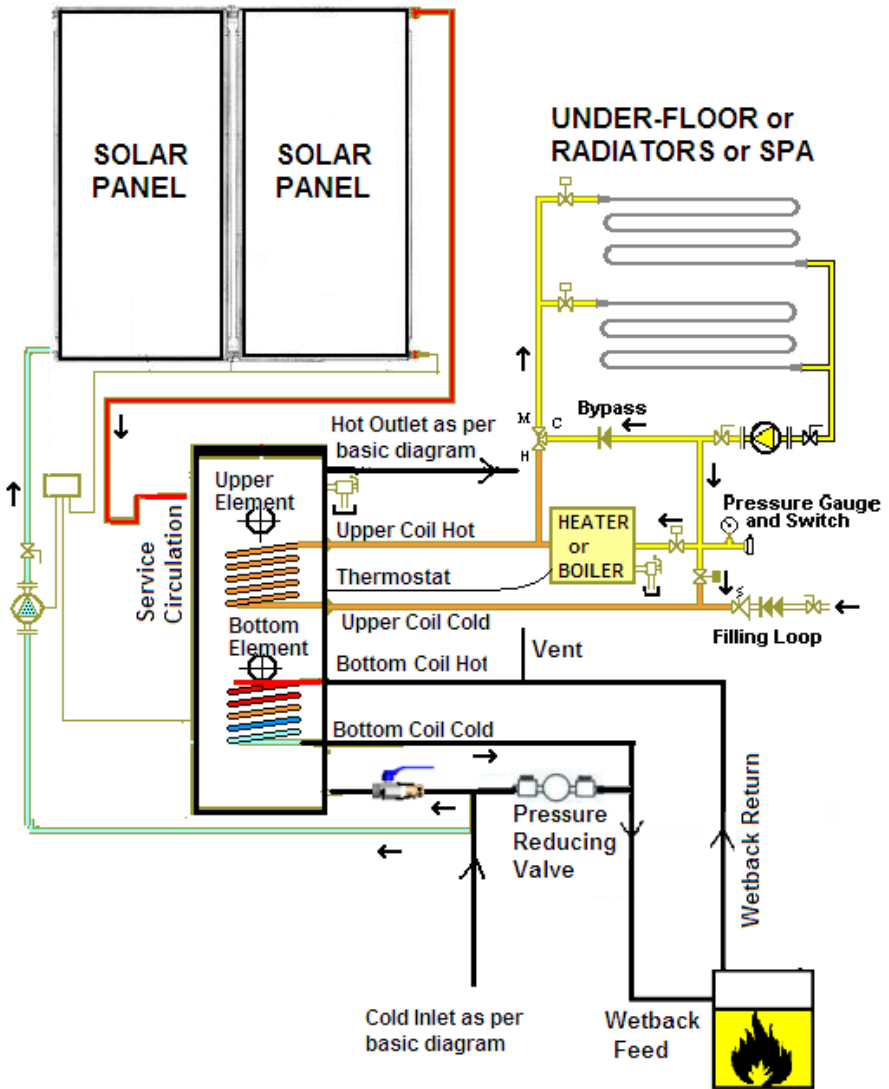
SOLAR PANEL

SOLAR PANEL

UNDER-FLOOR or RADIATORS or SPA

M

C

H

Bypass

Hot Outlet as per basic diagram

Upper Element

Service Circulation

Upper Coil Hot

HEATER or BOILER

Pressure Gauge and Switch

Thermostat

Upper Coil Cold

Filling Loop

Bottom Element

Vent

Bottom Coil Hot

Bottom Coil Cold

Pressure Reducing Valve

Wetback Return

Cold Inlet as per basic diagram

Wetback Feed